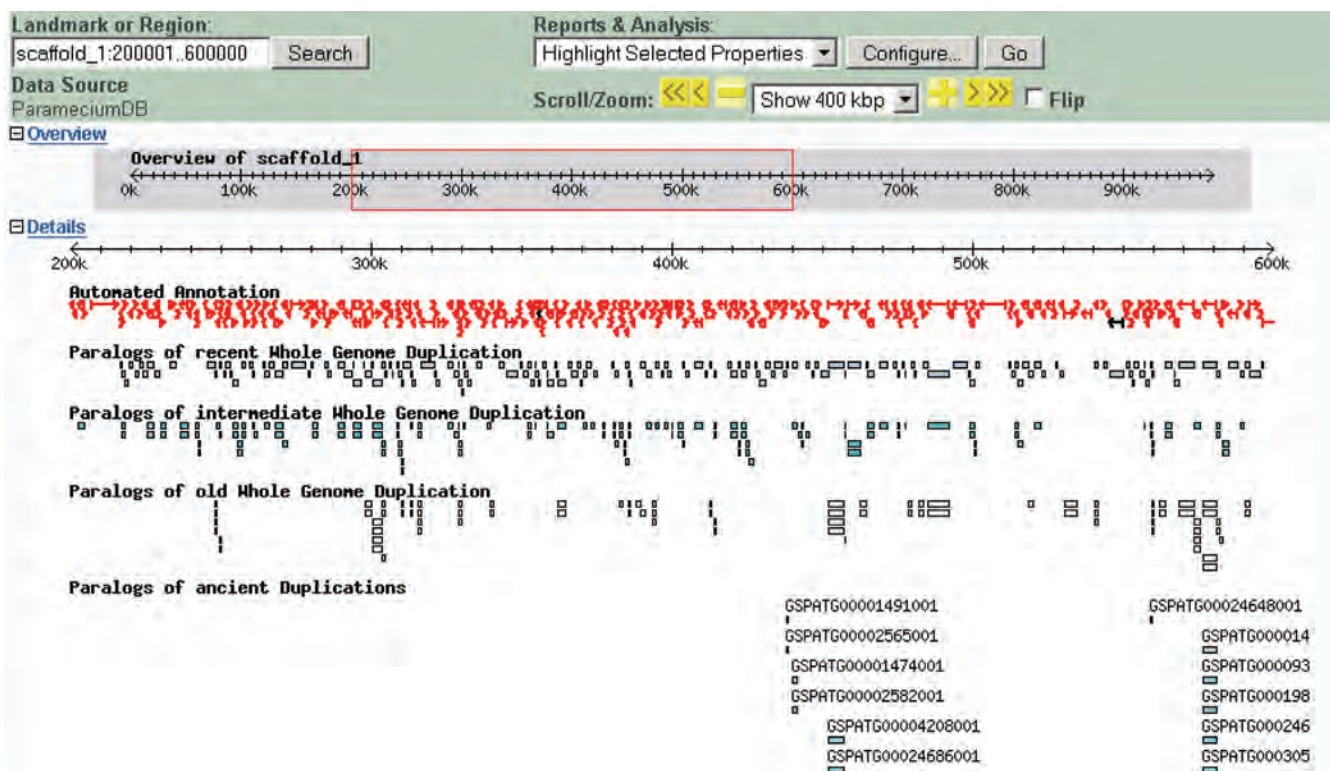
Landmark or Region:
scaffold_1:200001..600000 Search
Data Source
ParameciumDB

Reports & Analysis:
Highlight Selected Properties Configure... Go
Scroll/Zoom: Show 400 kbp Flip

⊟Overview
Overview of scaffold_1
0k 100k 200k 300k 400k 500k 600k 700k 800k 900k

⊟Details
200k 300k 400k 500k 600k

Automated Annotation

Paralogs of recent Whole Genome Duplication

Paralogs of intermediate Whole Genome Duplication

Paralogs of old Whole Genome Duplication

Paralogs of ancient Duplications

GSPATG00001491001
GSPATG00002565001
GSPATG00001474001
GSPATG00002582001
GSPATG00004208001
GSPATG00024686001

GSPATG00024648001
GSPATG000014
GSPATG000093
GSPATG000198
GSPATG000246
GSPATG000305